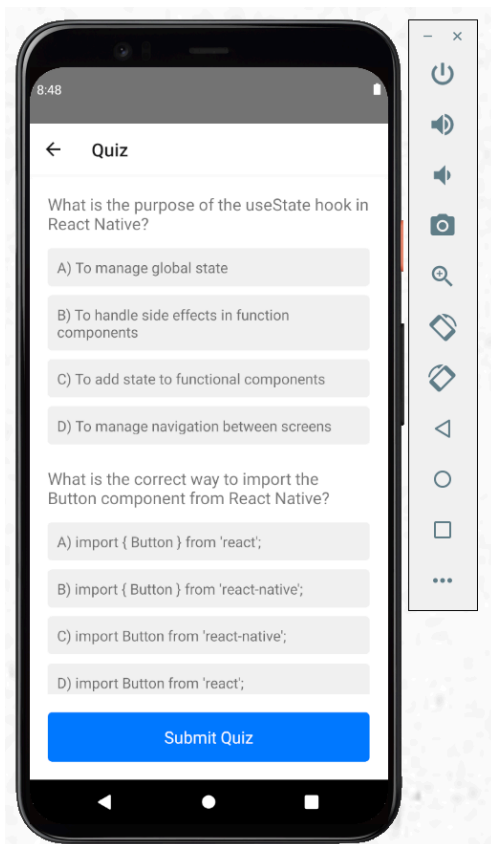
8:48

←  Quiz

What is the purpose of the useState hook in React Native?

A) To manage global state

B) To handle side effects in function components

C) To add state to functional components

D) To manage navigation between screens

What is the correct way to import the Button component from React Native?

A) import { Button } from 'react';

B) import { Button } from 'react-native';

C) import Button from 'react-native';

D) import Button from 'react';

Submit Quiz

–  ×